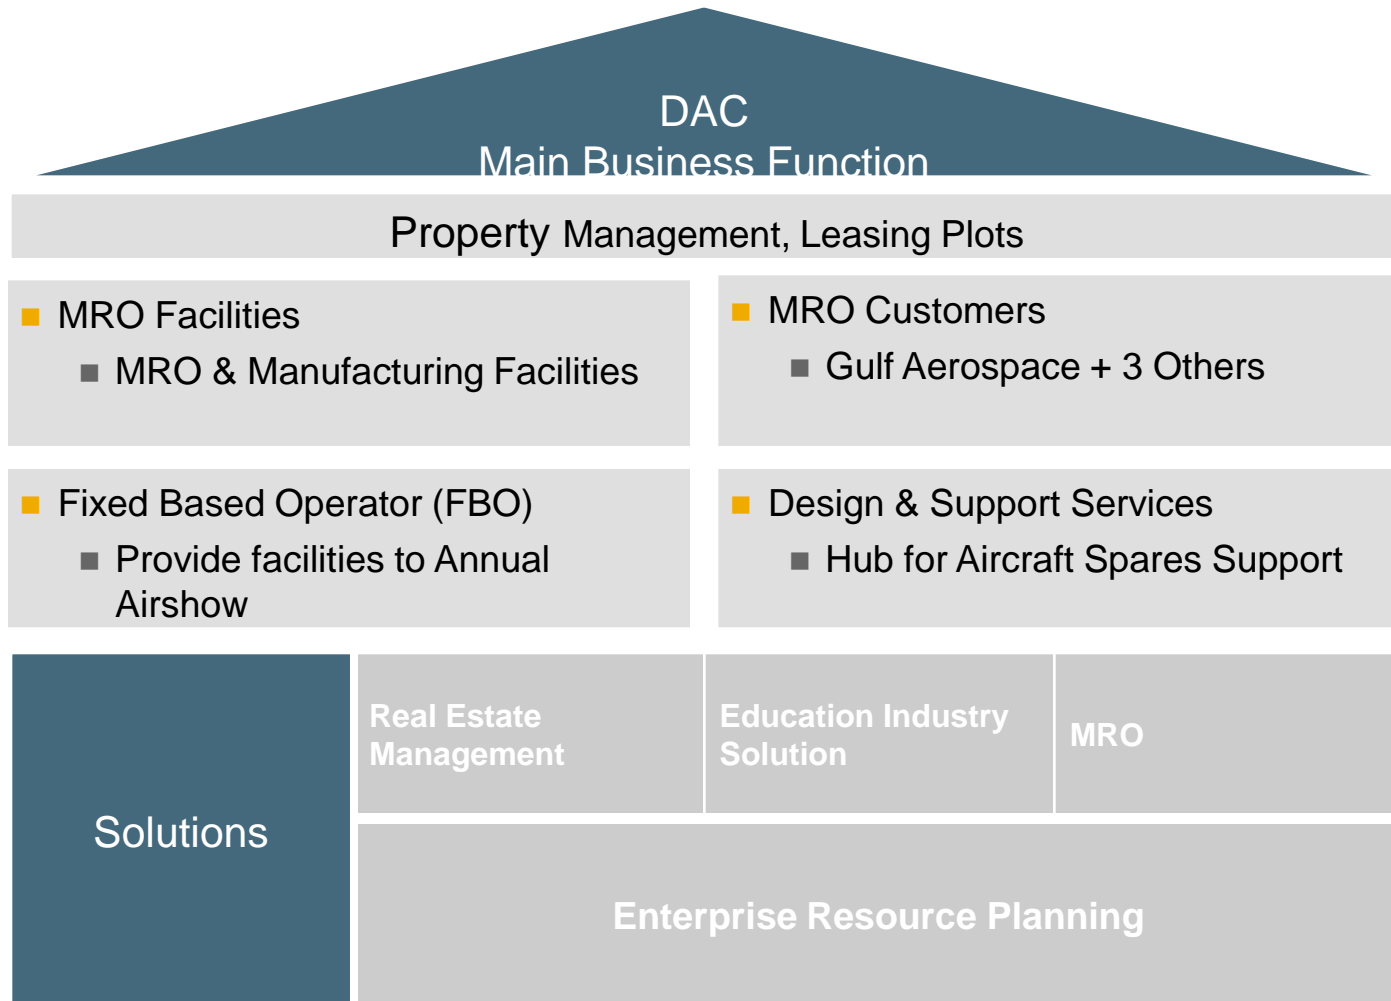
DAC
Main Business Function

Property Management, Leasing Plots

MRO Facilities
MRO & Manufacturing Facilities

MRO Customers
Gulf Aerospace + 3 Others

Fixed Based Operator (FBO)
Provide facilities to Annual Airshow

Design & Support Services
Hub for Aircraft Spares Support

Solutions

Real Estate Management

Education Industry Solution

MRO

Enterprise Resource Planning